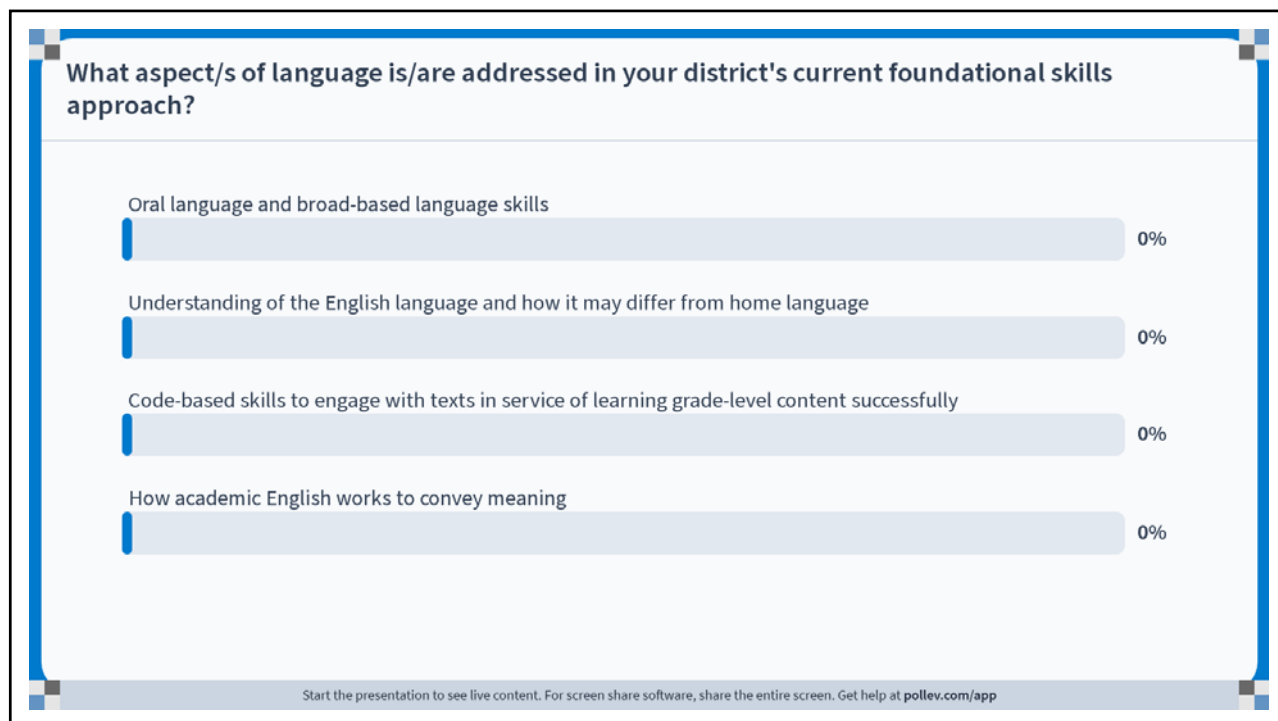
What aspect/s of language is/are addressed in your district's current foundational skills approach?

Oral language and broad-based language skills

0%

Understanding of the English language and how it may differ from home language

0%

Code-based skills to engage with texts in service of learning grade-level content successfully

0%

How academic English works to convey meaning

0%

Start the presentation to see live content. For screen share software, share the entire screen. Get help at pollev.com/app